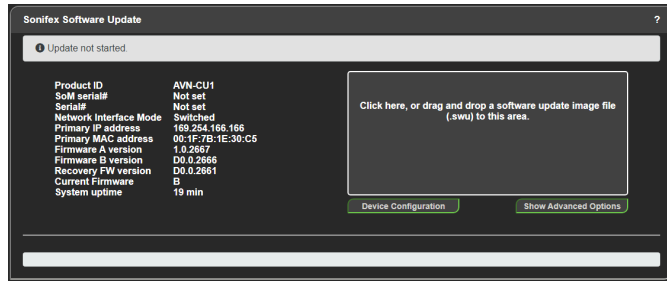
Sonifex Software Update

?

Update not started.

| Product ID | AVN-CU1 |
|---|---|
| SoM serial# | Not set |
| Serial# | Not set |
| Network Interface Mode | Switched |
| Primary IP address | 169.254.166.166 |
| Primary MAC address | 00:1F:7B:1E:30:C5 |
| Firmware A version | 1.0.2667 |
| Firmware B version | D0.0.2666 |
| Recovery FW version | D0.0.2661 |
| Current Firmware | B |
| System uptime | 19 min |

Click here, or drag and drop a software update image file (.swu) to this area.

Device Configuration

Show Advanced Options